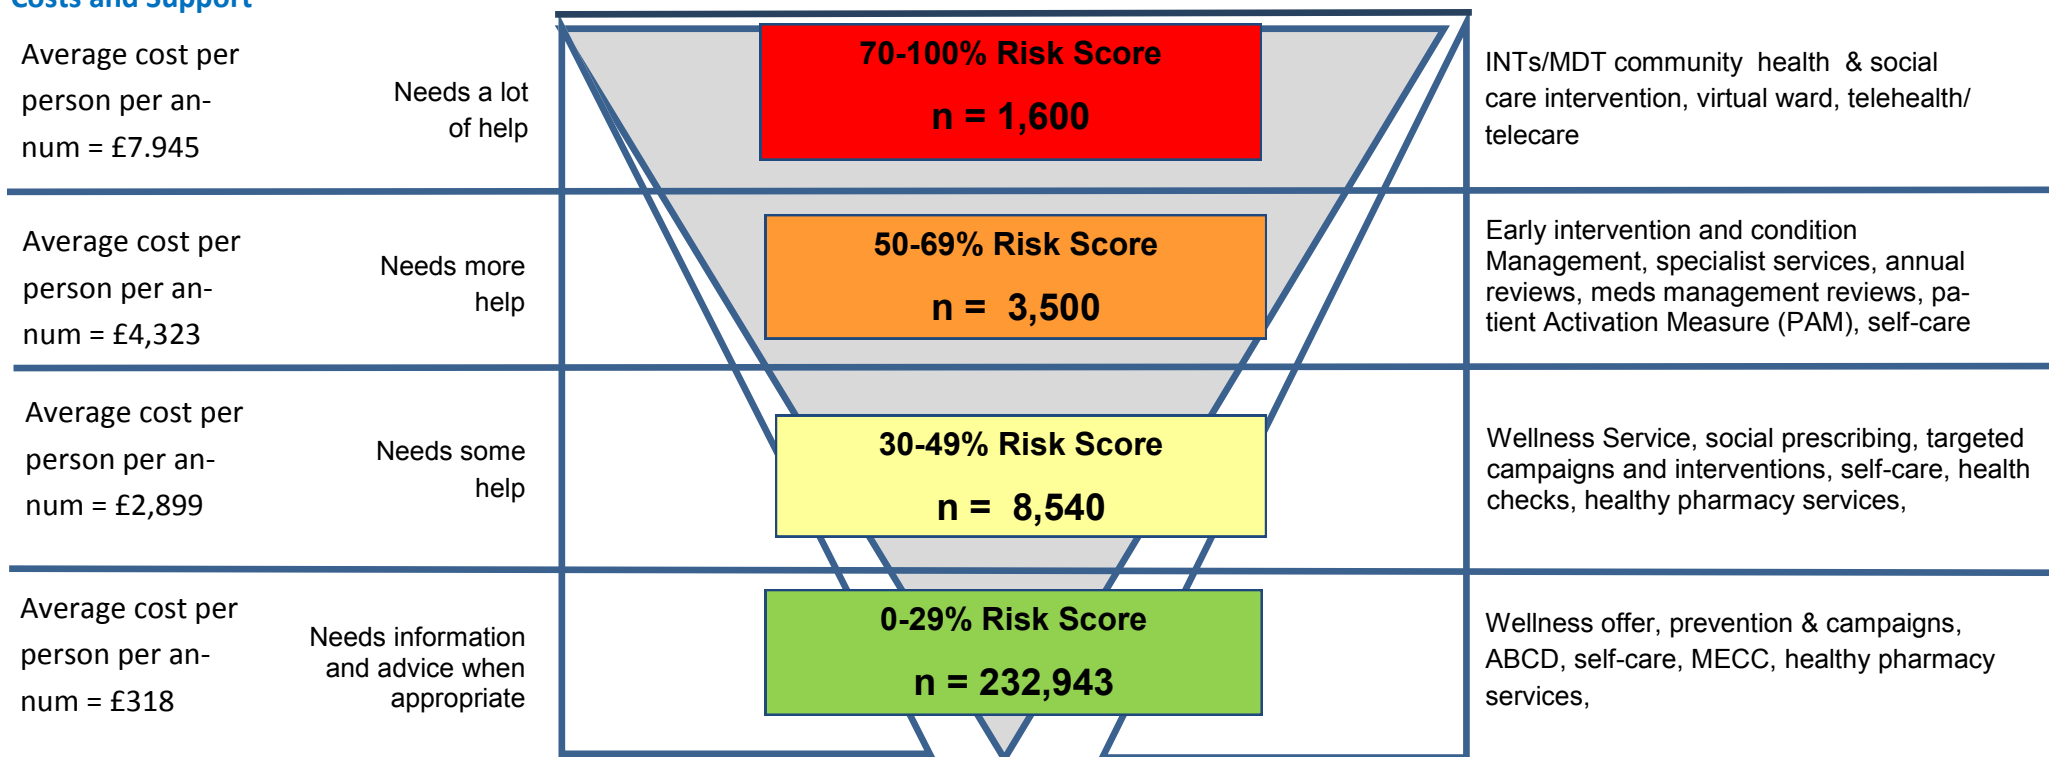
Costs and Support

Average cost per person per annum = £7.945

Needs a lot of help

70-100% Risk Score

n = 1,600

INTs/MDT community health & social care intervention, virtual ward, telehealth/ telecare

Average cost per person per annum = £4,323

Needs more help

50-69% Risk Score

n = 3,500

Early intervention and condition Management, specialist services, annual reviews, meds management reviews, patient Activation Measure (PAM), self-care

Average cost per person per annum = £2,899

Needs some help

30-49% Risk Score

n = 8,540

Wellness Service, social prescribing, targeted campaigns and interventions, self-care, health checks, healthy pharmacy services,

Average cost per person per annum = £318

Needs information and advice when appropriate

0-29% Risk Score

n = 232,943

Wellness offer, prevention & campaigns, ABCD, self-care, MECC, healthy pharmacy services,